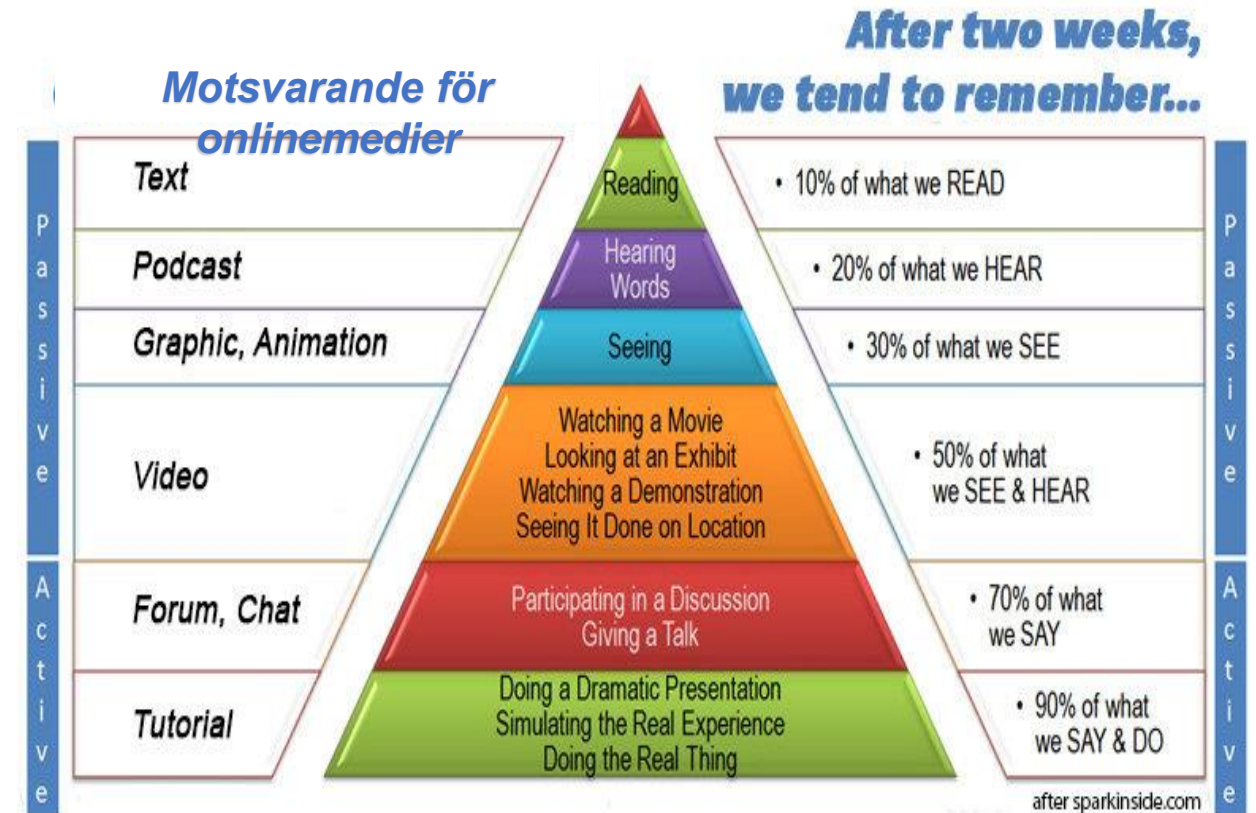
Motsvarande för onlinemedier

After two weeks, we tend to remember...

Passive

Text

Reading

• 10% of what we READ

Podcast

Hearing Words

• 20% of what we HEAR

Graphic, Animation

Seeing

• 30% of what we SEE

Video

Watching a Movie
Looking at an Exhibit
Watching a Demonstration
Seeing It Done on Location

• 50% of what we SEE & HEAR

Active

Forum, Chat

Participating in a Discussion
Giving a Talk

• 70% of what we SAY

Tutorial

Doing a Dramatic Presentation
Simulating the Real Experience
Doing the Real Thing

• 90% of what we SAY & DO

Passive

Active

after sparkinside.com